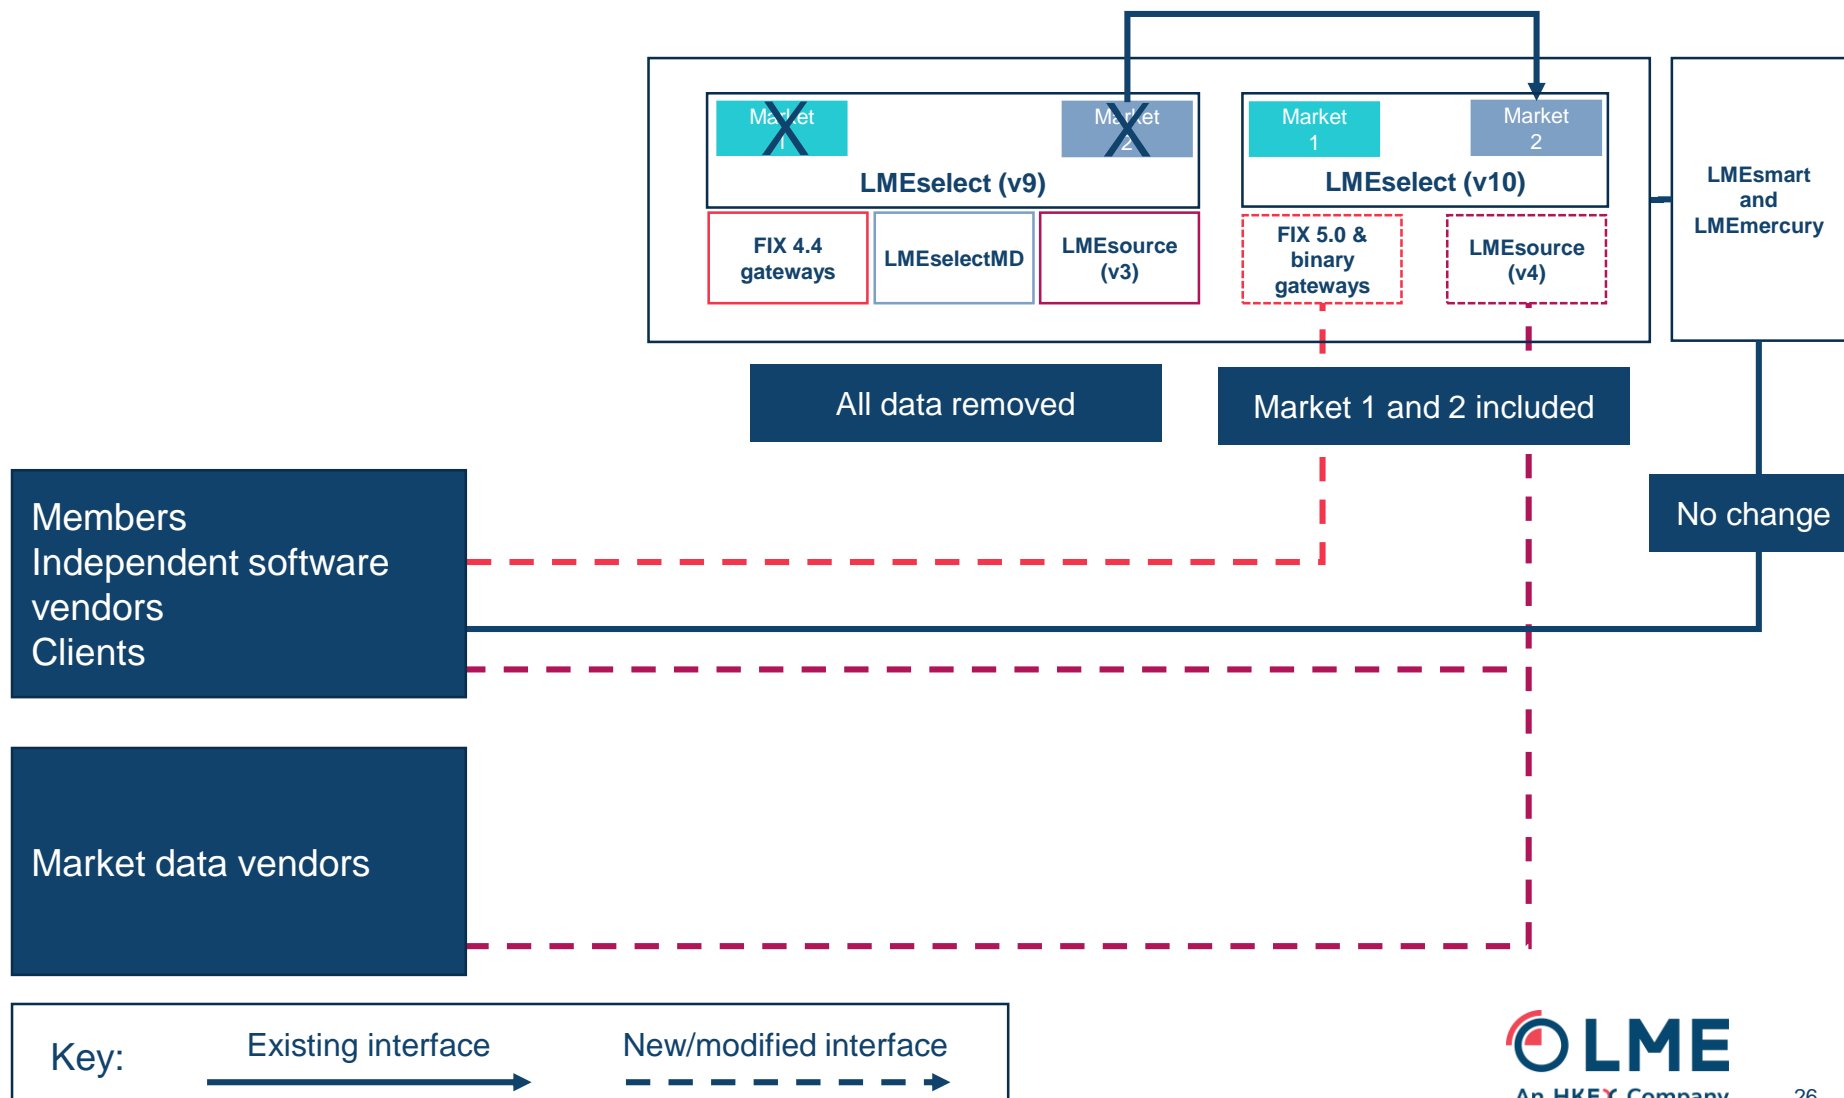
Market 1

Market 2

LMEselect (v9)

FIX 4.4 gateways

LMEselectMD

LMEsource (v3)

Market 1

Market 2

LMEselect (v10)

FIX 5.0 & binary gateways

LMEsource (v4)

LMEsmart and LMEmercury

All data removed

Market 1 and 2 included

No change

Members
Independent software vendors
Clients

Market data vendors

Key: Existing interface New/modified interface

LME
An HKEX Company

26